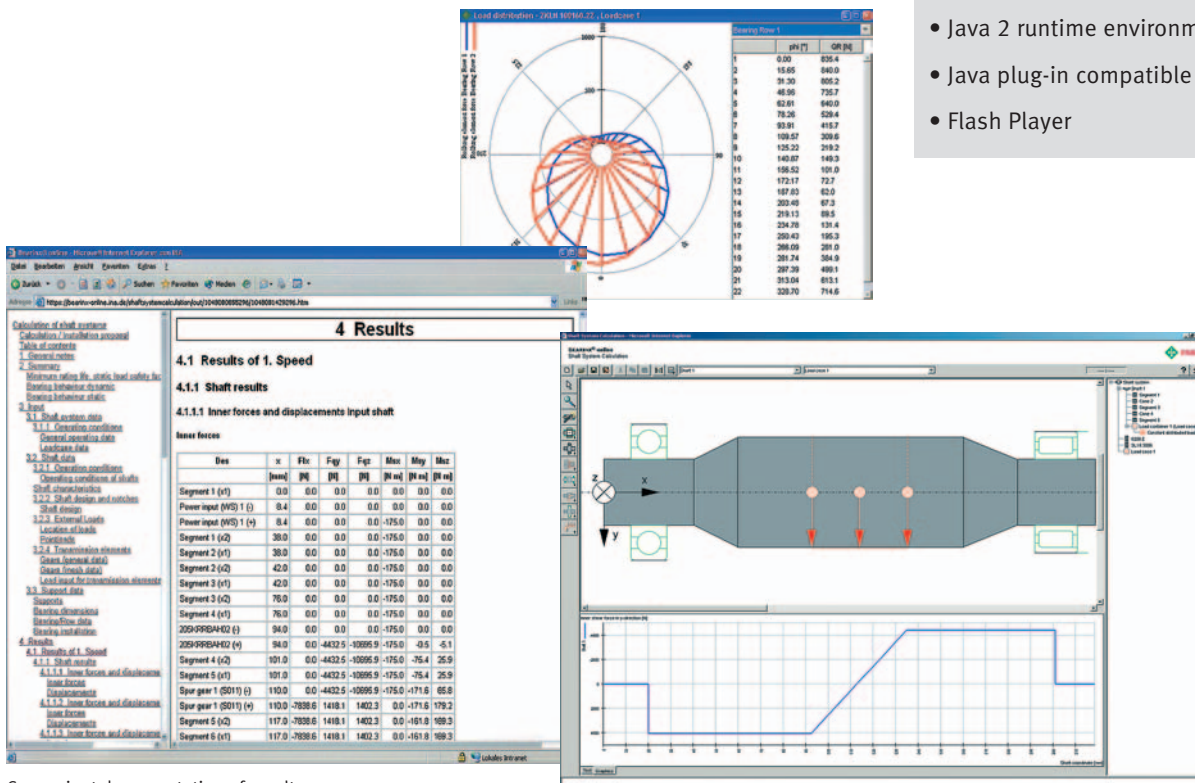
• Java 2 runtime environm
• Java plug-in compatible
• Flash Player

Load distribution - 2KLH 100160.22 , Loadzone 1

Bearing Row 1

| | phi [°] | QR [N] |
|---|---|---|
| 1 | 0.00 | 835.4 |
| 2 | 15.65 | 840.0 |
| 3 | 31.30 | 805.2 |
| 4 | 46.96 | 735.7 |
| 5 | 62.61 | 640.0 |
| 6 | 78.26 | 529.4 |
| 7 | 93.91 | 415.7 |
| 8 | 109.57 | 309.6 |
| 9 | 125.22 | 219.2 |
| 10 | 140.87 | 149.3 |
| 11 | 156.52 | 101.0 |
| 12 | 172.17 | 72.7 |
| 13 | 187.83 | 62.0 |
| 14 | 203.48 | 67.3 |
| 15 | 219.13 | 89.5 |
| 16 | 234.78 | 131.4 |
| 17 | 250.43 | 195.3 |
| 18 | 266.09 | 281.0 |
| 19 | 281.74 | 384.9 |
| 20 | 297.39 | 499.1 |
| 21 | 313.04 | 613.1 |
| 22 | 328.70 | 714.6 |

Datei Bearbeiten Ansicht Favoriten Extras ?
Zurück Suchen Favoriten Medien
Adresse https://bearinx-online.ina.de/shaftsystemcalculation/out/1040808085296/1040808429296.htm

Calculation of shaft systems
Calculation / Installation proposal
Table of contents
1 General notes
2 Summary
Minimum rating life, static load safety fac
Bearing behaviour dynamic
Bearing behaviour static
3 Input
3.1 Shaft system data
3.1.1 Operating conditions
General operating data
Loadcase data
3.2 Shaft data
3.2.1 Operating conditions
Operating conditions of shafts
Shaft characteristics
3.2.2 Shaft design and notches
Shaft design
3.2.3 External Loads
Location of loads
Pointloads
3.2.4 Transmission elements
Gears (general data)
Gears (mesh data)
Load input for transmission elements
3.3 Support data
Supports
Bearing dimensions
Bearing/Row data
Bearing installation
4 Results
4.1 Results of 1. Speed
4.1.1 Shaft results
4.1.1.1 Inner forces and displaceme
Inner forces
Displacements
4.1.1.2 Inner forces and displaceme
Inner forces
Displacements
4.1.1.3 Inner forces and displaceme

4 Results

4.1 Results of 1. Speed

4.1.1 Shaft results

4.1.1.1 Inner forces and displacements input shaft

Inner forces

| Des | x | Ftx | Fqy | Fqz | Mtx | Mby | Mbz |
|---|---|---|---|---|---|---|---|
| | [mm] | [N] | [N] | [N] | [N m] | [N m] | [N m] |
| Segment 1 (x1) | 0.0 | 0.0 | 0.0 | 0.0 | 0.0 | 0.0 | 0.0 |
| Power input (WS) 1 (-) | 8.4 | 0.0 | 0.0 | 0.0 | 0.0 | 0.0 | 0.0 |
| Power input (WS) 1 (+) | 8.4 | 0.0 | 0.0 | 0.0 | -175.0 | 0.0 | 0.0 |
| Segment 1 (x2) | 38.0 | 0.0 | 0.0 | 0.0 | -175.0 | 0.0 | 0.0 |
| Segment 2 (x1) | 38.0 | 0.0 | 0.0 | 0.0 | -175.0 | 0.0 | 0.0 |
| Segment 2 (x2) | 42.0 | 0.0 | 0.0 | 0.0 | -175.0 | 0.0 | 0.0 |
| Segment 3 (x1) | 42.0 | 0.0 | 0.0 | 0.0 | -175.0 | 0.0 | 0.0 |
| Segment 3 (x2) | 76.0 | 0.0 | 0.0 | 0.0 | -175.0 | 0.0 | 0.0 |
| Segment 4 (x1) | 76.0 | 0.0 | 0.0 | 0.0 | -175.0 | 0.0 | 0.0 |
| 205KRRBAH02 (-) | 94.0 | 0.0 | 0.0 | 0.0 | -175.0 | 0.0 | 0.0 |
| 205KRRBAH02 (+) | 94.0 | 0.0 | -4432.5 | -10695.9 | -175.0 | -0.5 | -5.1 |
| Segment 4 (x2) | 101.0 | 0.0 | -4432.5 | -10695.9 | -175.0 | -75.4 | 25.9 |
| Segment 5 (x1) | 101.0 | 0.0 | -4432.5 | -10695.9 | -175.0 | -75.4 | 25.9 |
| Spur gear 1 (S011) (-) | 110.0 | 0.0 | -4432.5 | -10695.9 | -175.0 | -171.6 | 65.8 |
| Spur gear 1 (S011) (+) | 110.0 | -7838.6 | 1418.1 | 1402.3 | 0.0 | -171.6 | 179.2 |
| Segment 5 (x2) | 117.0 | -7838.6 | 1418.1 | 1402.3 | 0.0 | -161.8 | 169.3 |
| Segment 6 (x1) | 117.0 | -7838.6 | 1418.1 | 1402.3 | 0.0 | -161.8 | 169.3 |

Lokales Intranet

Shaft System Calculation - Microsoft Internet Explorer
BEARINX®-online
Shaft System Calculation
Shaft 1
Loadcase 1
Shaft system
Shaft 1
Segment 1
Cone 2
Segment 3
Cone 4
Segment 5
Load container 1
Constant distributed load
6205-2
SL04 5000
Load case 1
z
x
y
Inner shear force in y-direction [N]
Shaft coordinate [mm]
Graphics

Screenshot: documentation of results